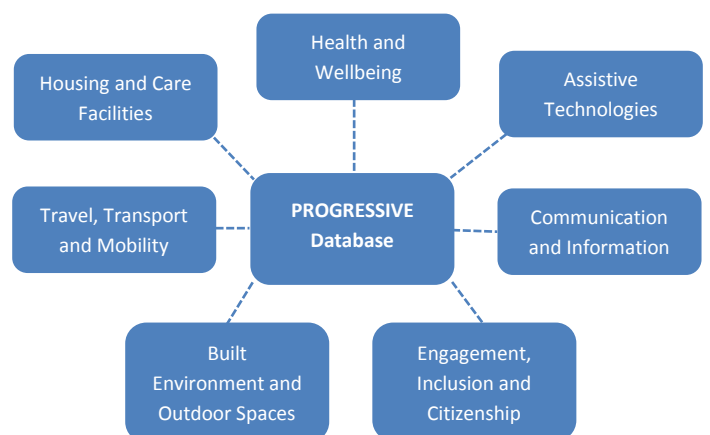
Health and Wellbeing

Housing and Care Facilities

Assistive Technologies

Travel, Transport and Mobility

PROGRESSIVE Database

Communication and Information

Built Environment and Outdoor Spaces

Engagement, Inclusion and Citizenship